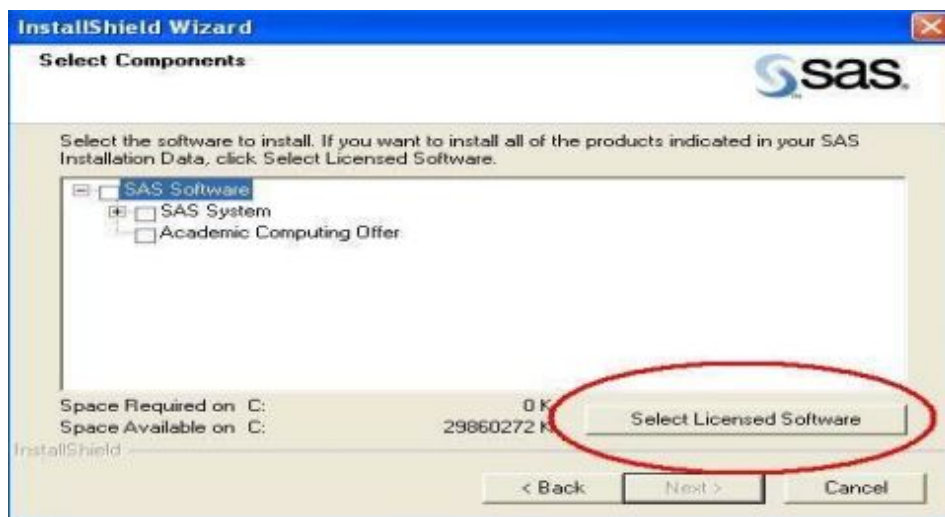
InstallShield Wizard

Select Components

sas.

Select the software to install. If you want to install all of the products indicated in your SAS Installation Data, click Select Licensed Software.

SAS Software
SAS System
Academic Computing Offer

Space Required on C: 0 K
Space Available on C: 29860272 K

Select Licensed Software

InstallShield

< Back
Next >
Cancel